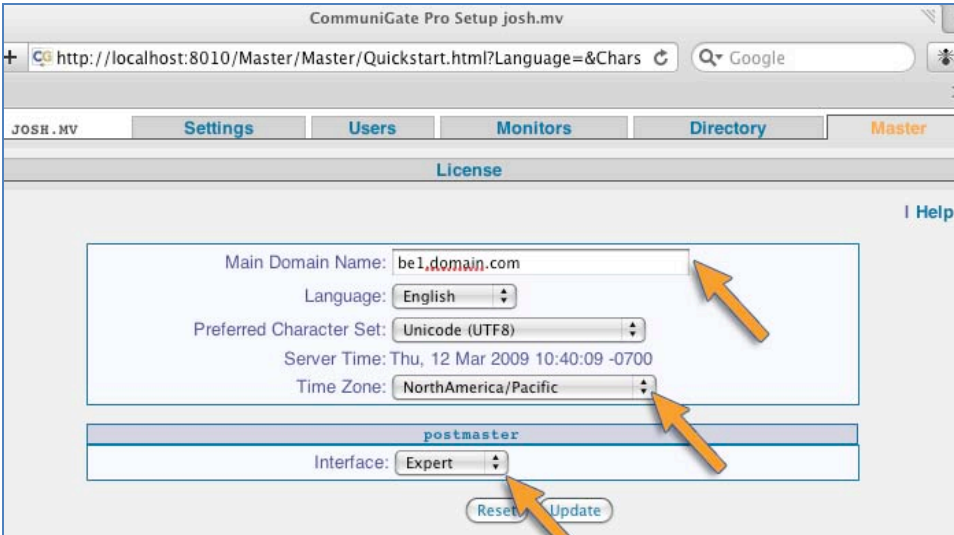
CommuniGate Pro Setup josh.mv

+ CG http://localhost:8010/Master/Master/Quickstart.html?Language=&Chars

Q▾ Google

JOSH.MV | Settings | Users | Monitors | Directory | Master

License

| Help

Main Domain Name: be1.domain.com

Language: English

Preferred Character Set: Unicode (UTF8)

Server Time: Thu, 12 Mar 2009 10:40:09 -0700

Time Zone: NorthAmerica/Pacific

postmaster

Interface: Expert

Reset Update